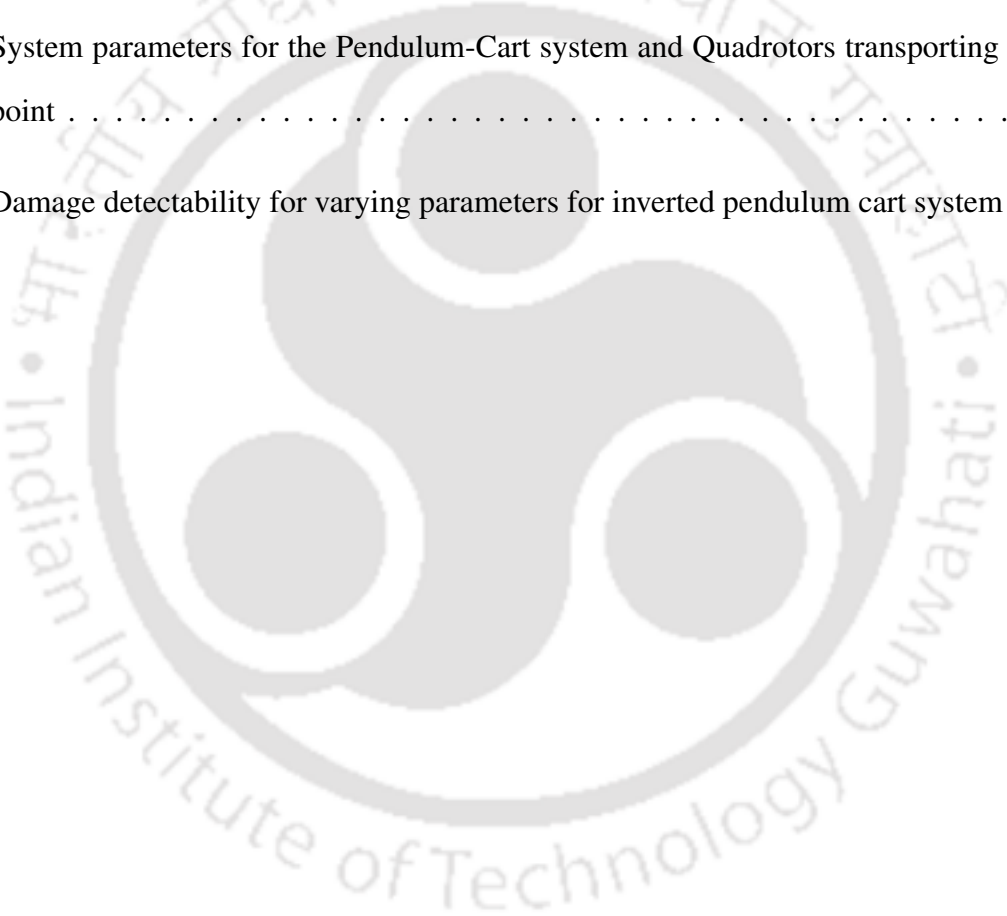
System parameters for the Pendulum-Cart system and Quadrotors transporting
point . . . . . . . . . . . . . . . . . . . . . . . . . . . . . . . . . . . . . . . . . .

Damage detectability for varying parameters for inverted pendulum cart system

Indian Institute of Technology Guwahati